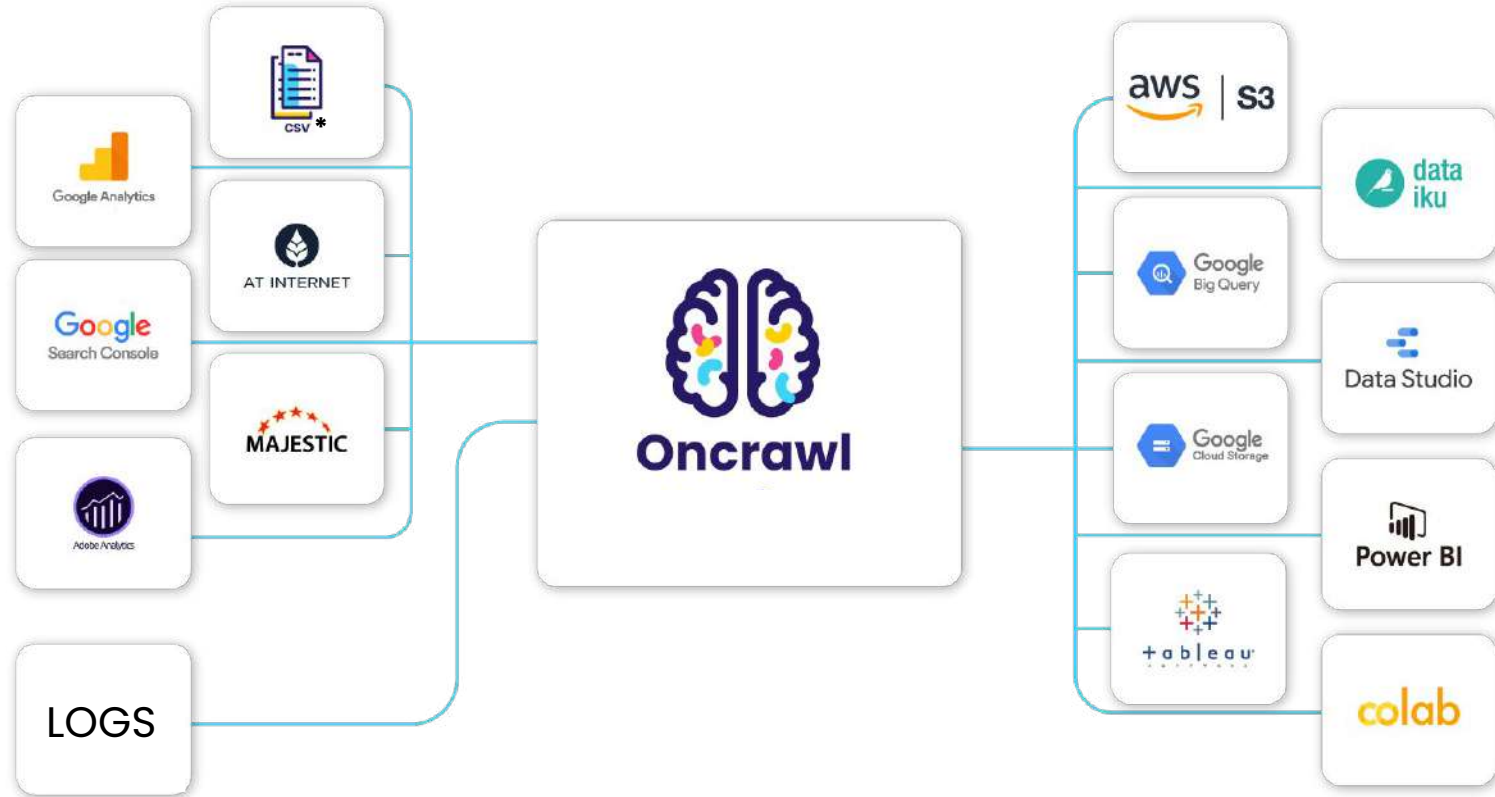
CSV*

Google Analytics

AT INTERNET

Google
Search Console

MAJESTIC

Adobe Analytics

LOGS

Oncrawl

aws | S3

data
iku

Google
Big Query

Data Studio

Google
Cloud Storage

Power BI

+ a b | e a u

colab